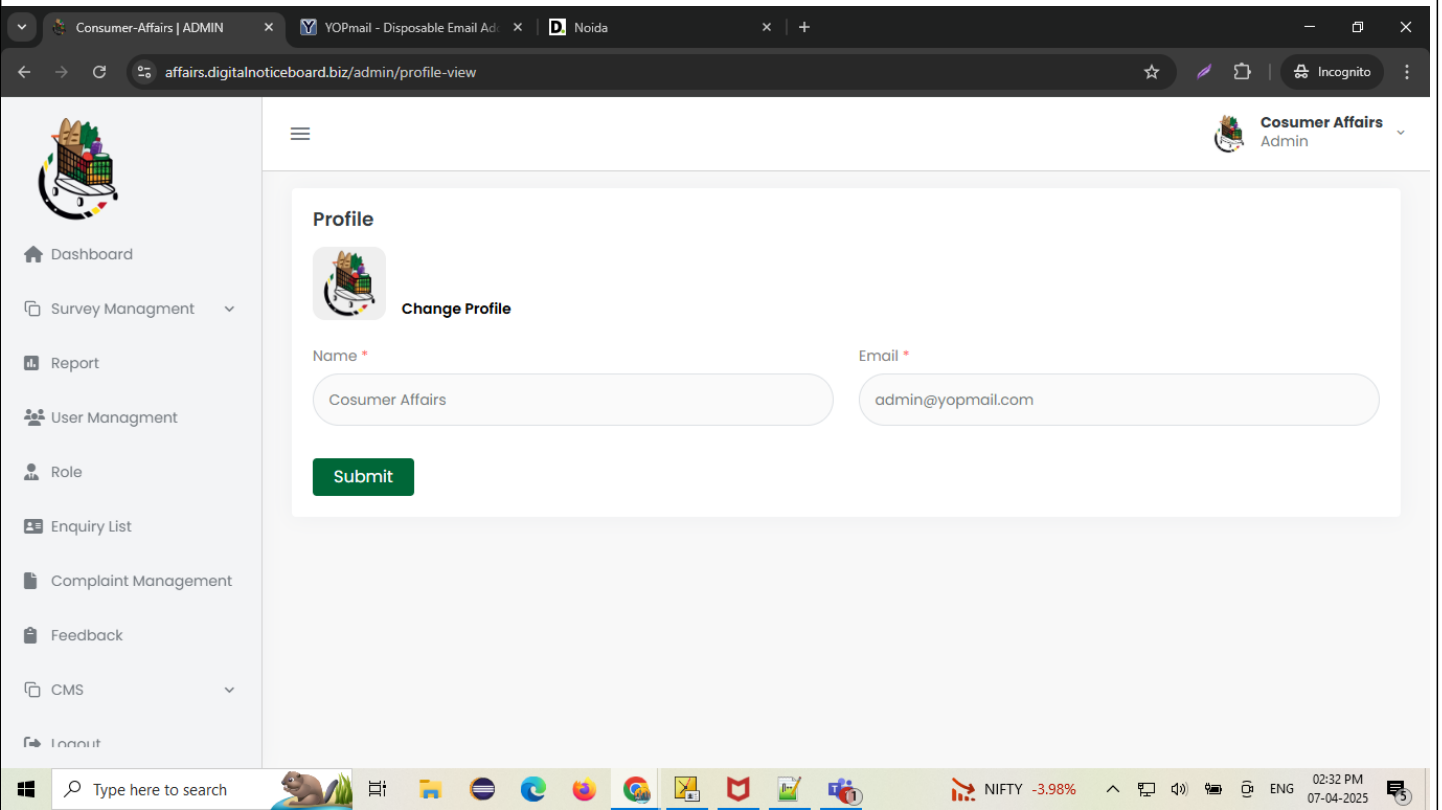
Consumer-Affairs | ADMIN
YOPmail - Disposable Email Ad
Noida
affairs.digitalnoticeboard.biz/admin/profile-view
Incognito

Cosumer Affairs
Admin

Dashboard
Survey Managment
Report
User Managment
Role
Enquiry List
Complaint Management
Feedback
CMS
Logout

Profile

Change Profile

Name *
Cosumer Affairs

Email *
admin@yopmail.com

Submit

Type here to search
NIFTY -3.98%
ENG
02:32 PM
07-04-2025